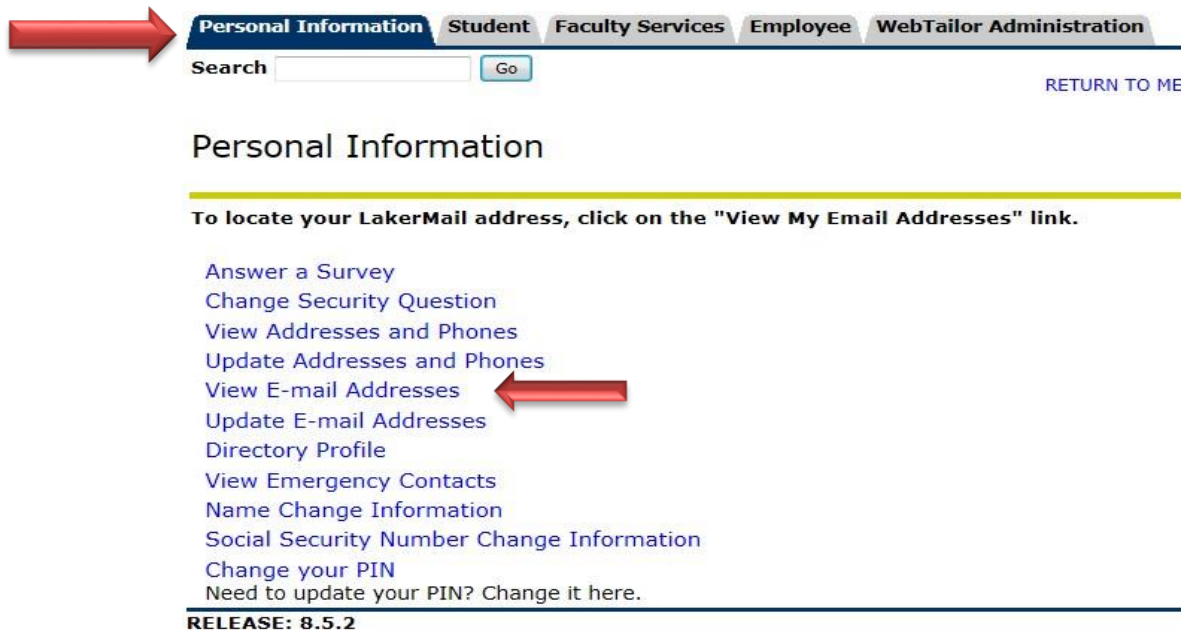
Personal Information | Student | Faculty Services | Employee | WebTailor Administration

Search [ ] Go

RETURN TO ME

Personal Information

To locate your LakerMail address, click on the "View My Email Addresses" link.

Answer a Survey
Change Security Question
View Addresses and Phones
Update Addresses and Phones
View E-mail Addresses
Update E-mail Addresses
Directory Profile
View Emergency Contacts
Name Change Information
Social Security Number Change Information
Change your PIN
Need to update your PIN? Change it here.

RELEASE: 8.5.2